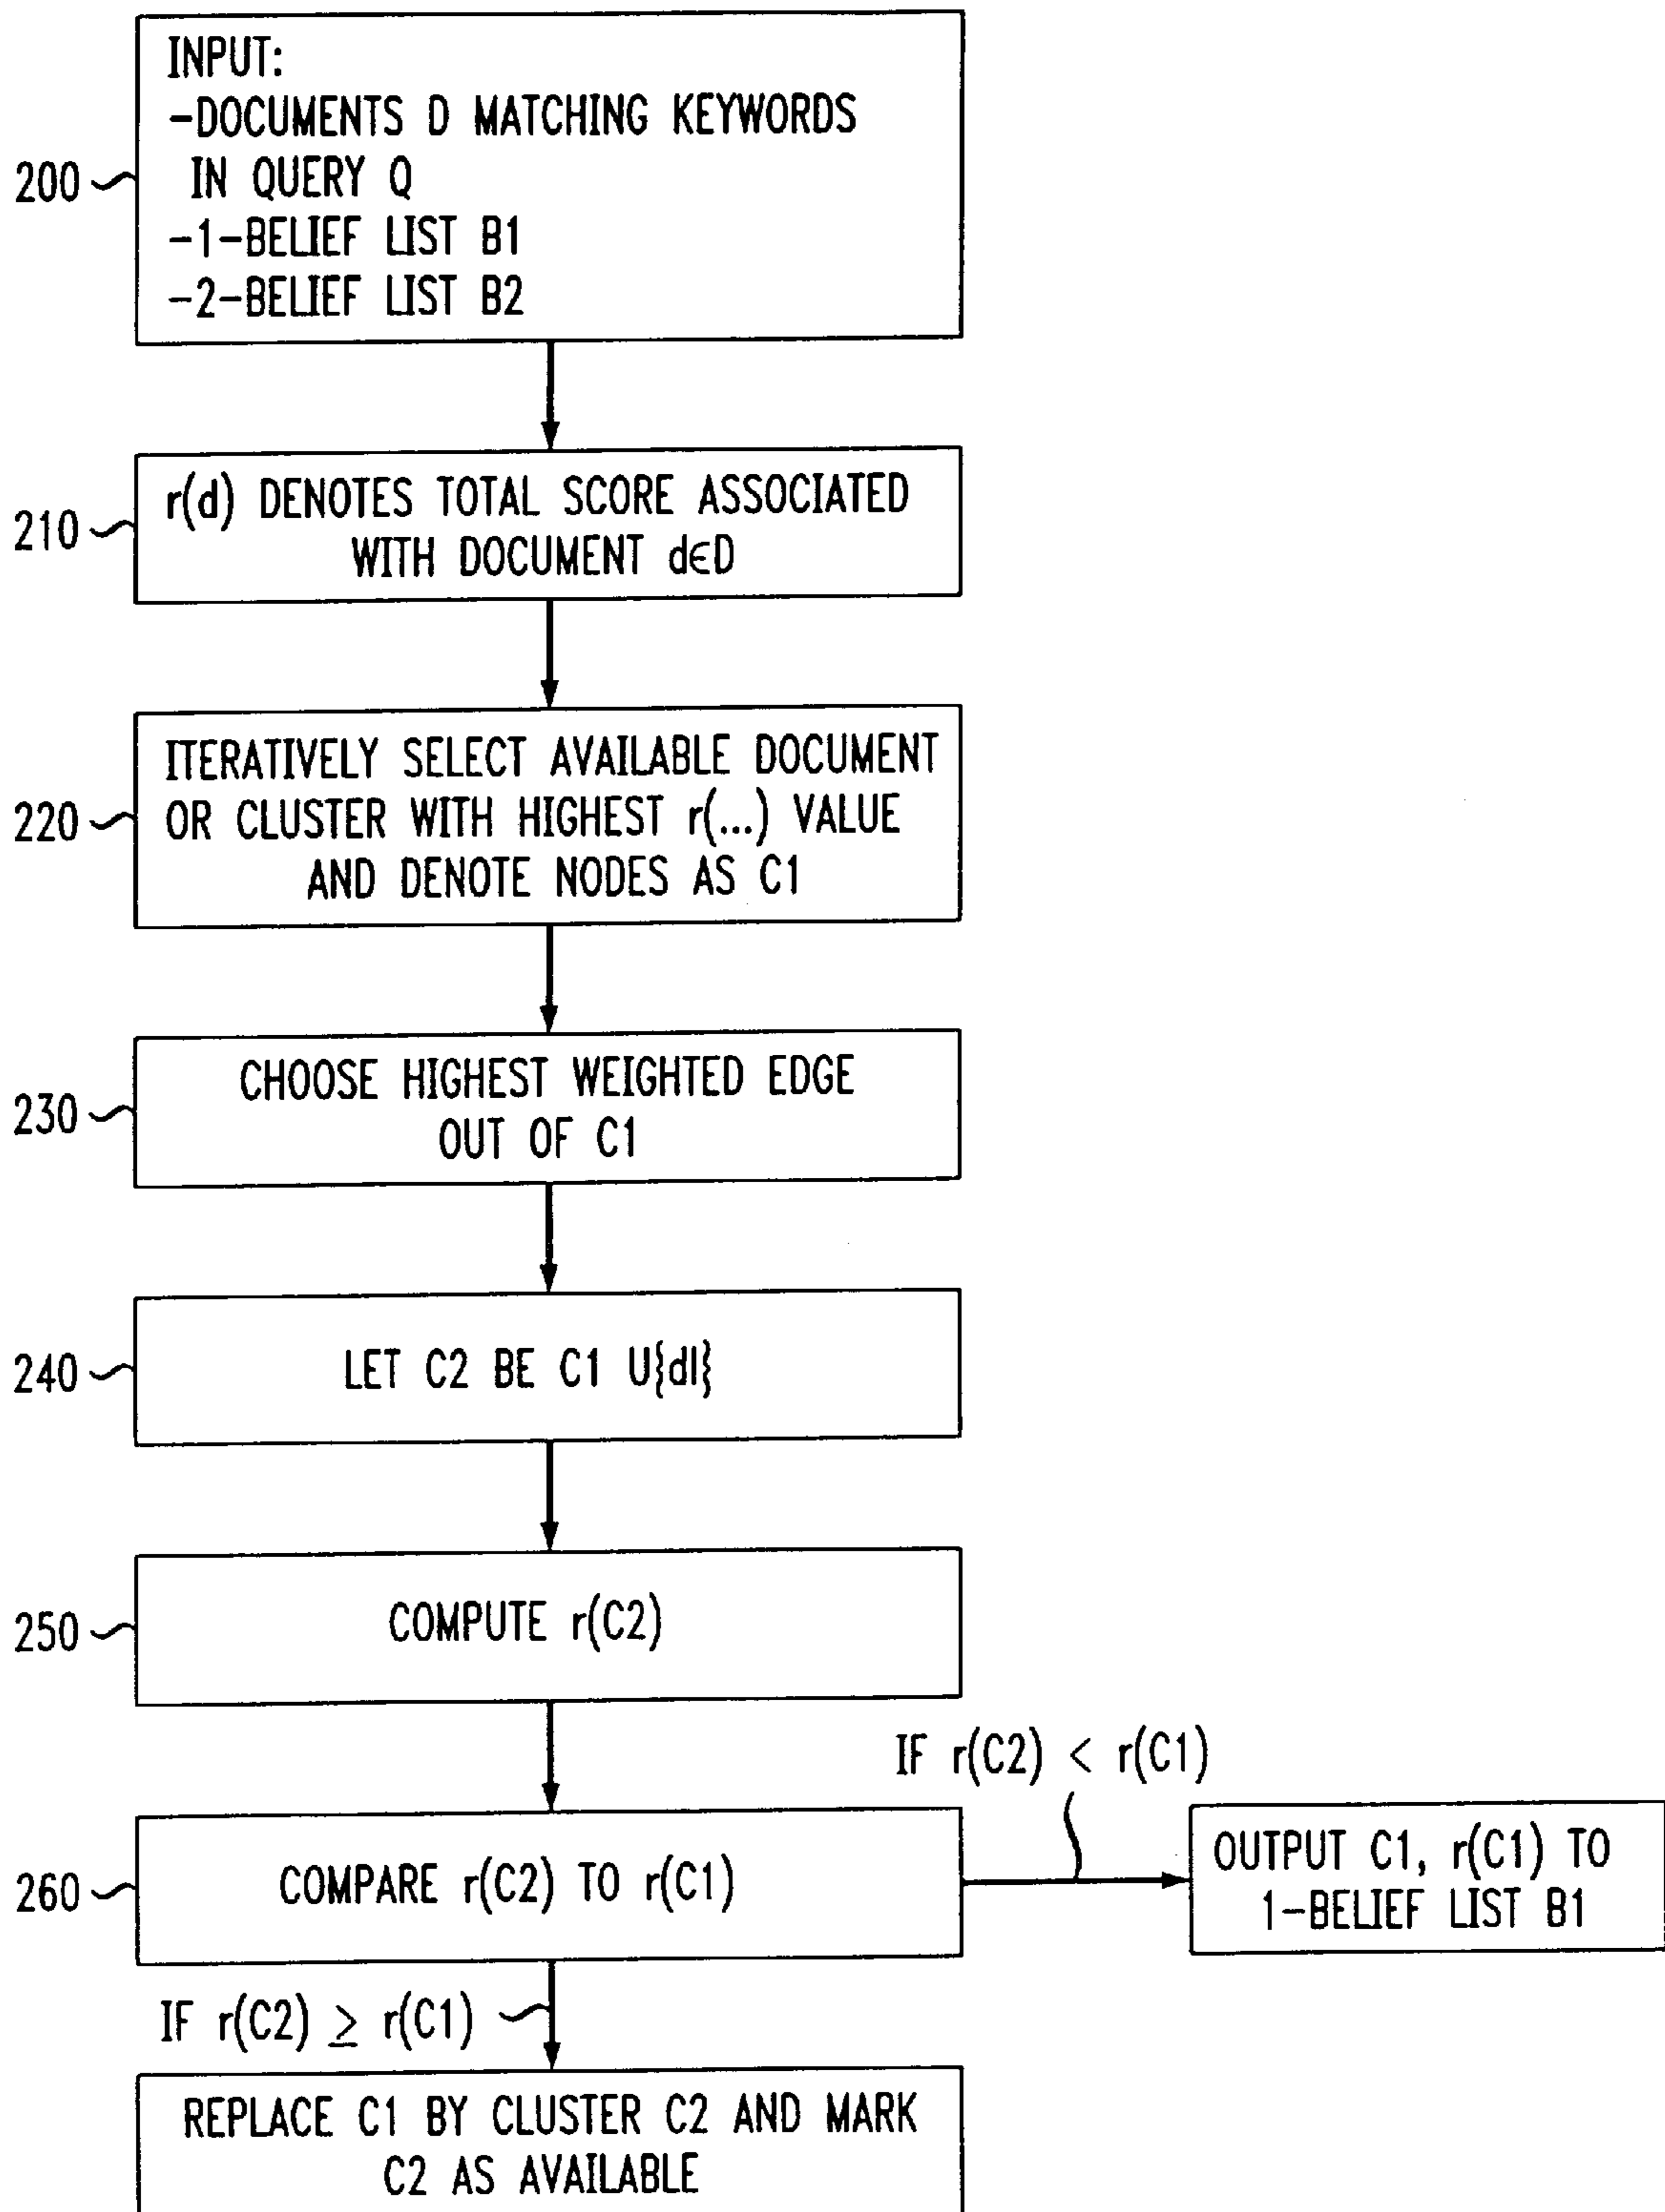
200

INPUT:
-DOCUMENTS D MATCHING KEYWORDS IN QUERY Q
-1-BELIEF LIST B1
-2-BELIEF LIST B2

210

r(d) DENOTES TOTAL SCORE ASSOCIATED WITH DOCUMENT $d \in D$

220

ITERATIVELY SELECT AVAILABLE DOCUMENT OR CLUSTER WITH HIGHEST r(...) VALUE AND DENOTE NODES AS C1

230

CHOOSE HIGHEST WEIGHTED EDGE OUT OF C1

240

LET C2 BE C1 U{dl}

250

COMPUTE r(C2)

260

COMPARE r(C2) TO r(C1)

IF $r(C2) < r(C1)$

OUTPUT C1, r(C1) TO 1-BELIEF LIST B1

IF $r(C2) \geq r(C1)$

REPLACE C1 BY CLUSTER C2 AND MARK C2 AS AVAILABLE